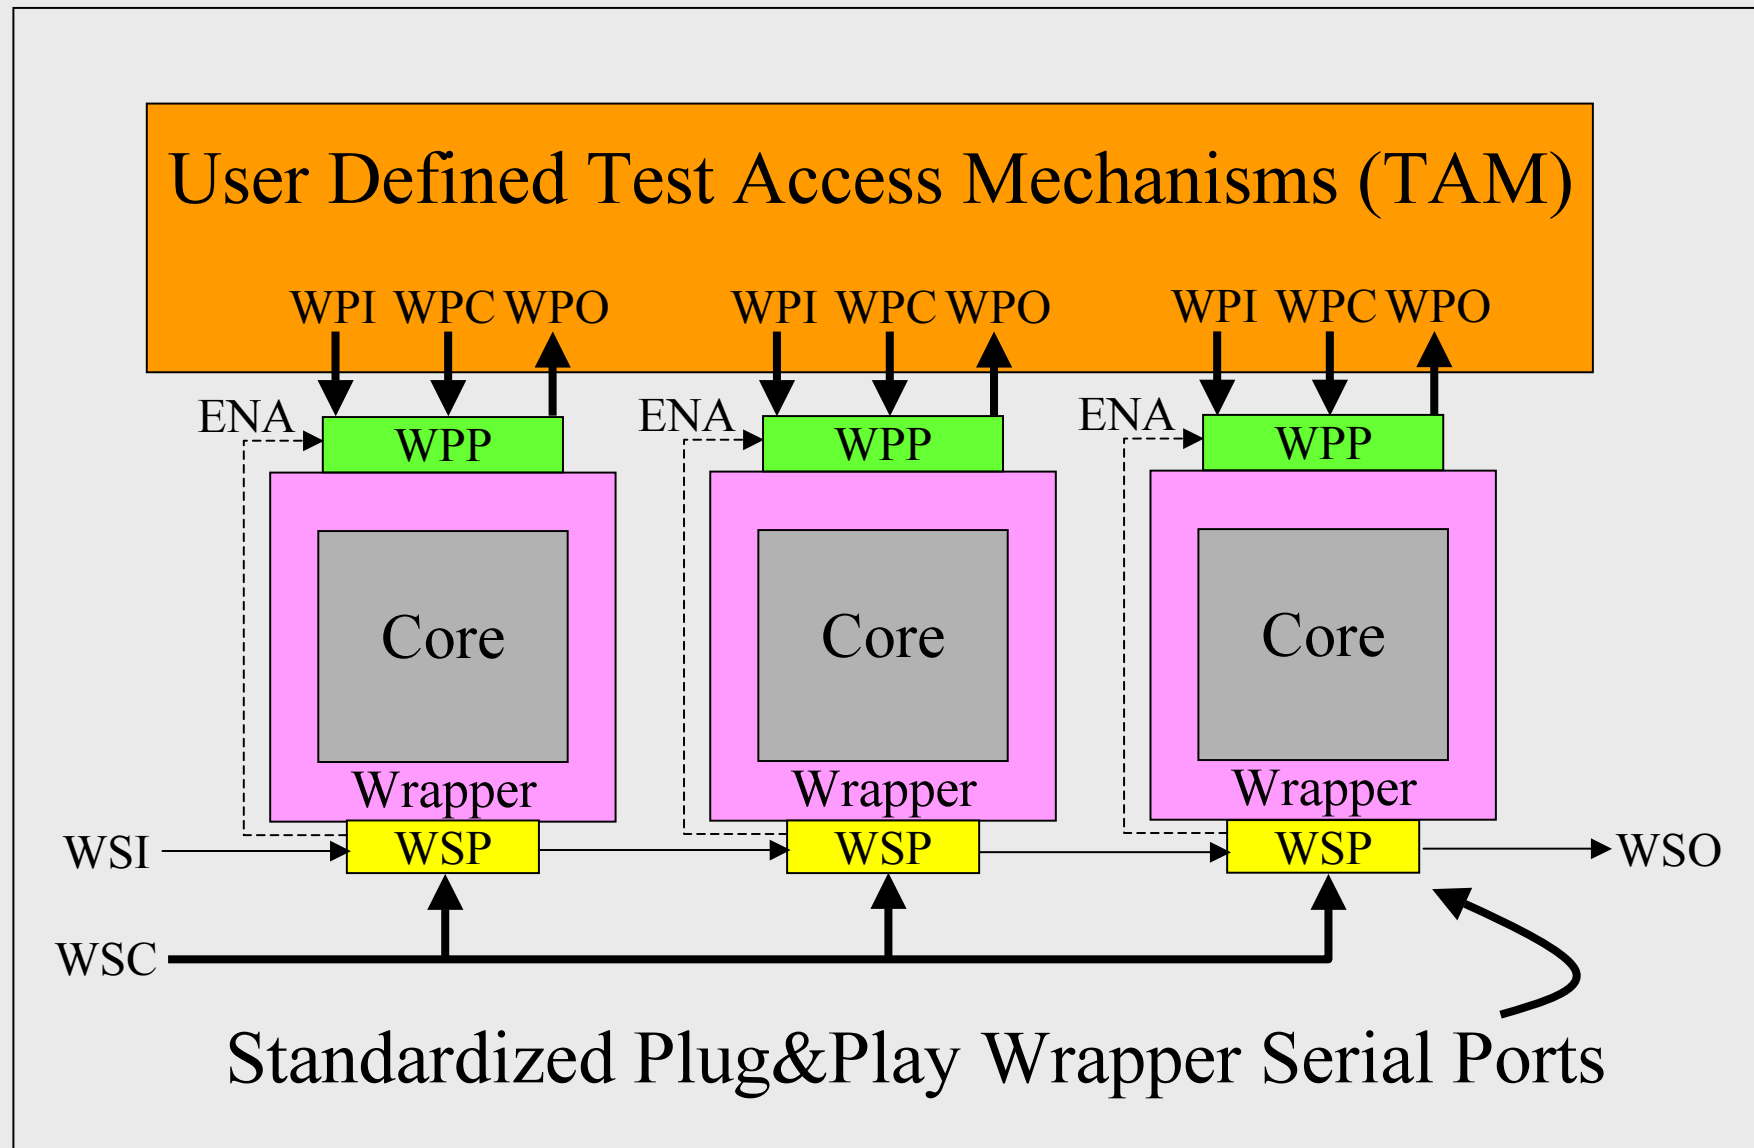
User Defined Test Access Mechanisms (TAM)

WPI WPC WPO
ENA
WPP
Core
Wrapper
WSP

WPI WPC WPO
ENA
WPP
Core
Wrapper
WSP

WPI WPC WPO
ENA
WPP
Core
Wrapper
WSP

WSI
WSO
WSC

Standardized Plug&Play Wrapper Serial Ports